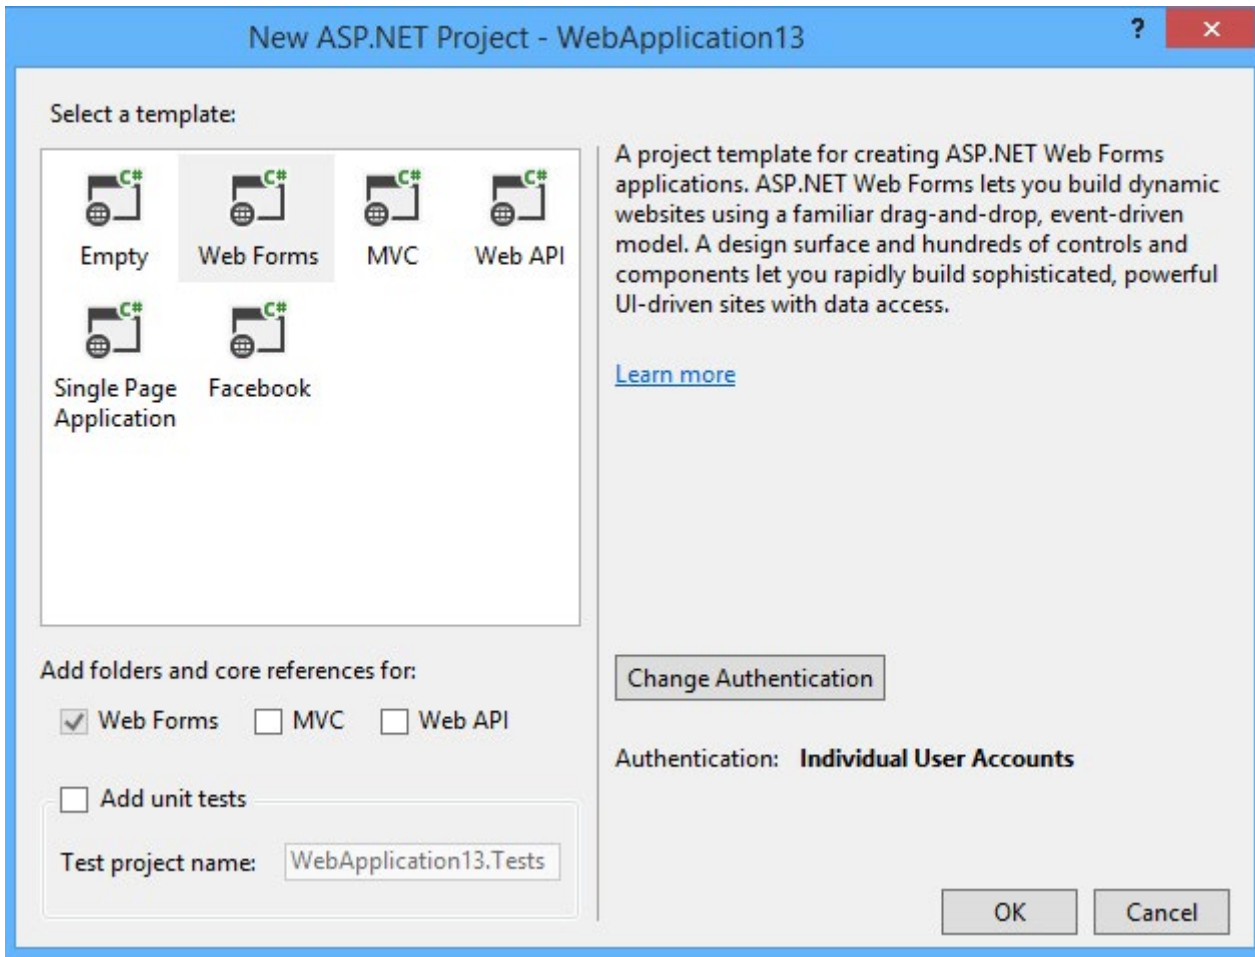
New ASP.NET Project - WebApplication13

?

×

Select a template:

C#
Empty

C#
Web Forms

C#
MVC

C#
Web API

C#
Single Page Application

C#
Facebook

A project template for creating ASP.NET Web Forms applications. ASP.NET Web Forms lets you build dynamic websites using a familiar drag-and-drop, event-driven model. A design surface and hundreds of controls and components let you rapidly build sophisticated, powerful UI-driven sites with data access.

Learn more

Add folders and core references for:

Web Forms

MVC

Web API

Change Authentication

Authentication: **Individual User Accounts**

Add unit tests

Test project name: WebApplication13.Tests

OK

Cancel